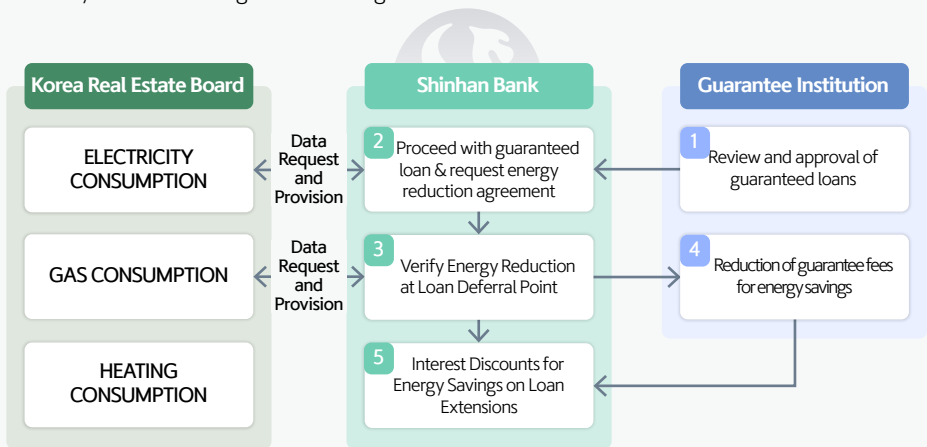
Korea Real Estate Board

ELECTRICITY CONSUMPTION

GAS CONSUMPTION

HEATING CONSUMPTION

Data Request and Provision

Data Request and Provision

Shinhan Bank

2 Proceed with guaranteed loan & request energy reduction agreement

3 Verify Energy Reduction at Loan Deferral Point

5 Interest Discounts for Energy Savings on Loan Extensions

Guarantee Institution

1 Review and approval of guaranteed loans

4 Reduction of guarantee fees for energy savings